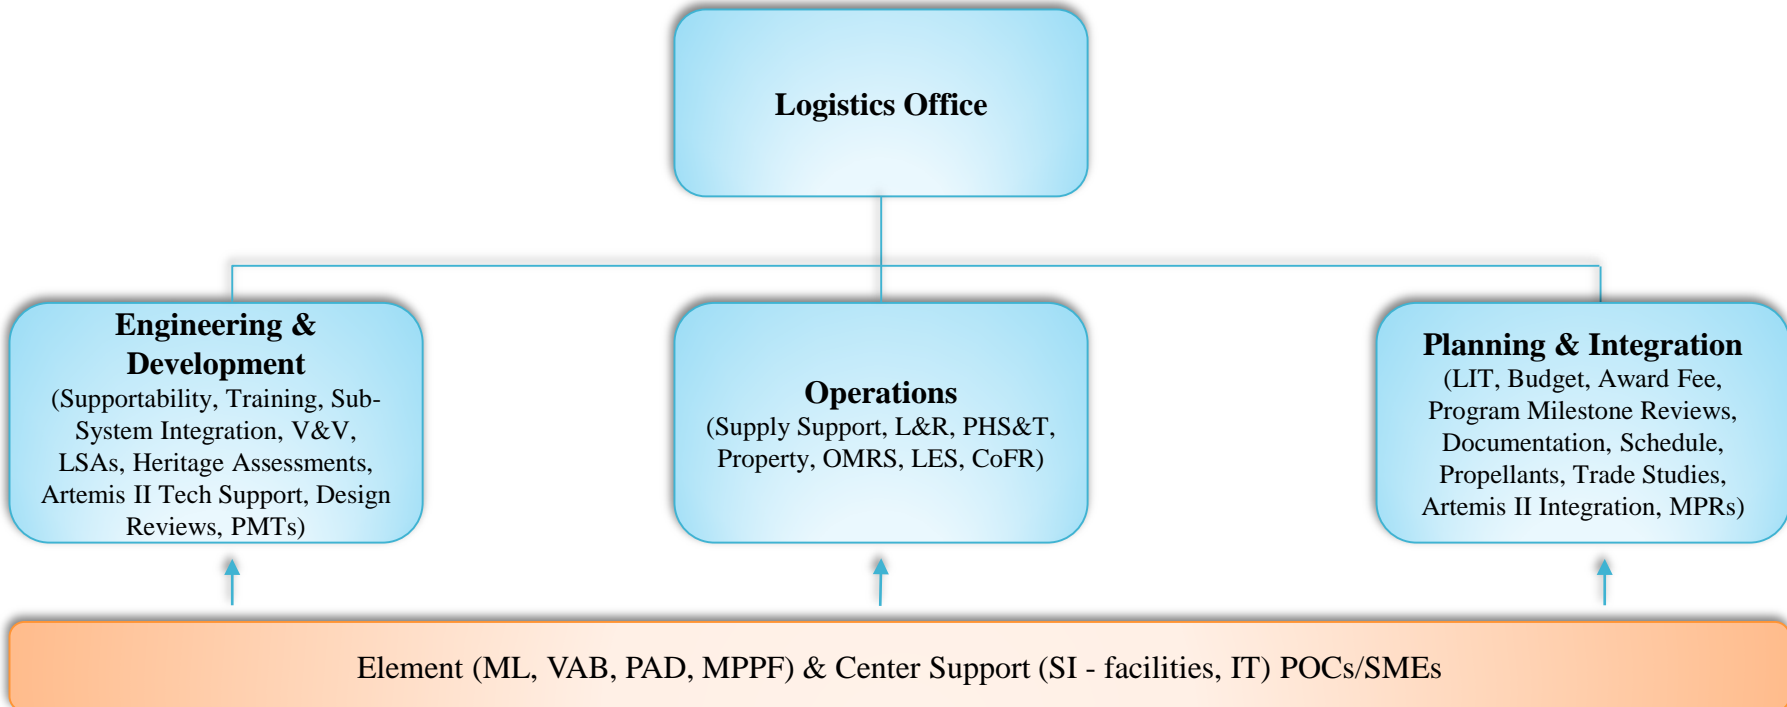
Logistics Office

Engineering & Development
(Supportability, Training, Sub-System Integration, V&V, LSAs, Heritage Assessments, Artemis II Tech Support, Design Reviews, PMTs)

Operations
(Supply Support, L&R, PHS&T, Property, OMRS, LES, CoFR)

Planning & Integration
(LIT, Budget, Award Fee, Program Milestone Reviews, Documentation, Schedule, Propellants, Trade Studies, Artemis II Integration, MPRs)

Element (ML, VAB, PAD, MPPF) & Center Support (SI - facilities, IT) POCs/SMEs